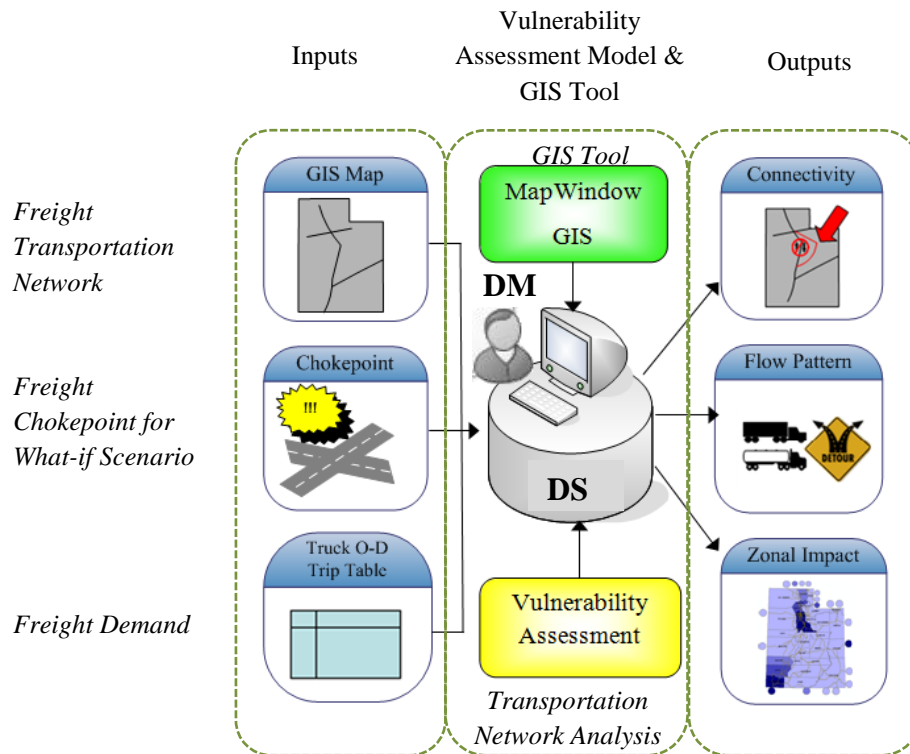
Inputs

Vulnerability Assessment Model & GIS Tool

Outputs

Freight Transportation Network

Freight Chokepoint for What-if Scenario

Freight Demand

GIS Map

Chokepoint

!!!

Truck O-D Trip Table

GIS Tool

MapWindow GIS

DM

DS

Vulnerability Assessment

Transportation Network Analysis

Connectivity

!!

Flow Pattern

DETOUR

Zonal Impact